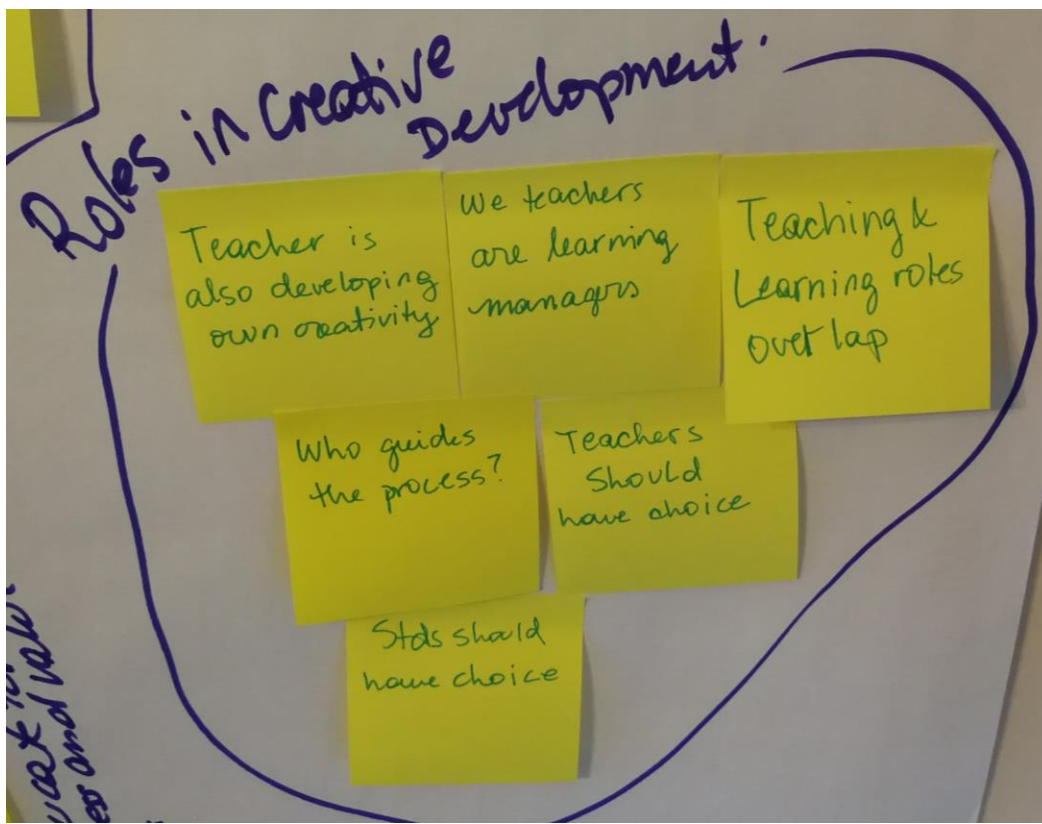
Roles in Creative Development.

Teacher is also developing own creativity

We teachers are learning managers

Teaching & Learning roles over lap

Who guides the process?

Teachers Should have choice

Stds should have choice

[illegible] eat for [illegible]es and value